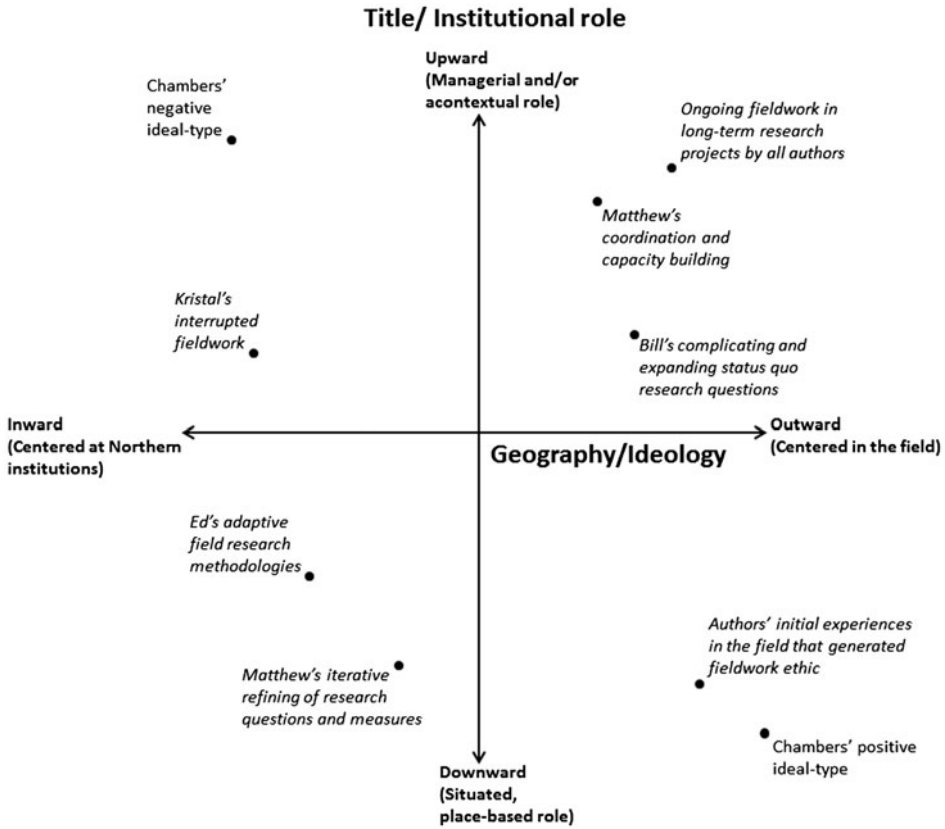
Title/ Institutional role

Upward (Managerial and/or acontextual role)

Chambers' negative ideal-type

Ongoing fieldwork in long-term research projects by all authors

Matthew's coordination and capacity building

Kristal's interrupted fieldwork

Bill's complicating and expanding status quo research questions

Inward (Centered at Northern institutions)

Geography/Ideology

Outward (Centered in the field)

Ed's adaptive field research methodologies

Authors' initial experiences in the field that generated fieldwork ethic

Matthew's iterative refining of research questions and measures

Chambers' positive ideal-type

Downward (Situated, place-based role)